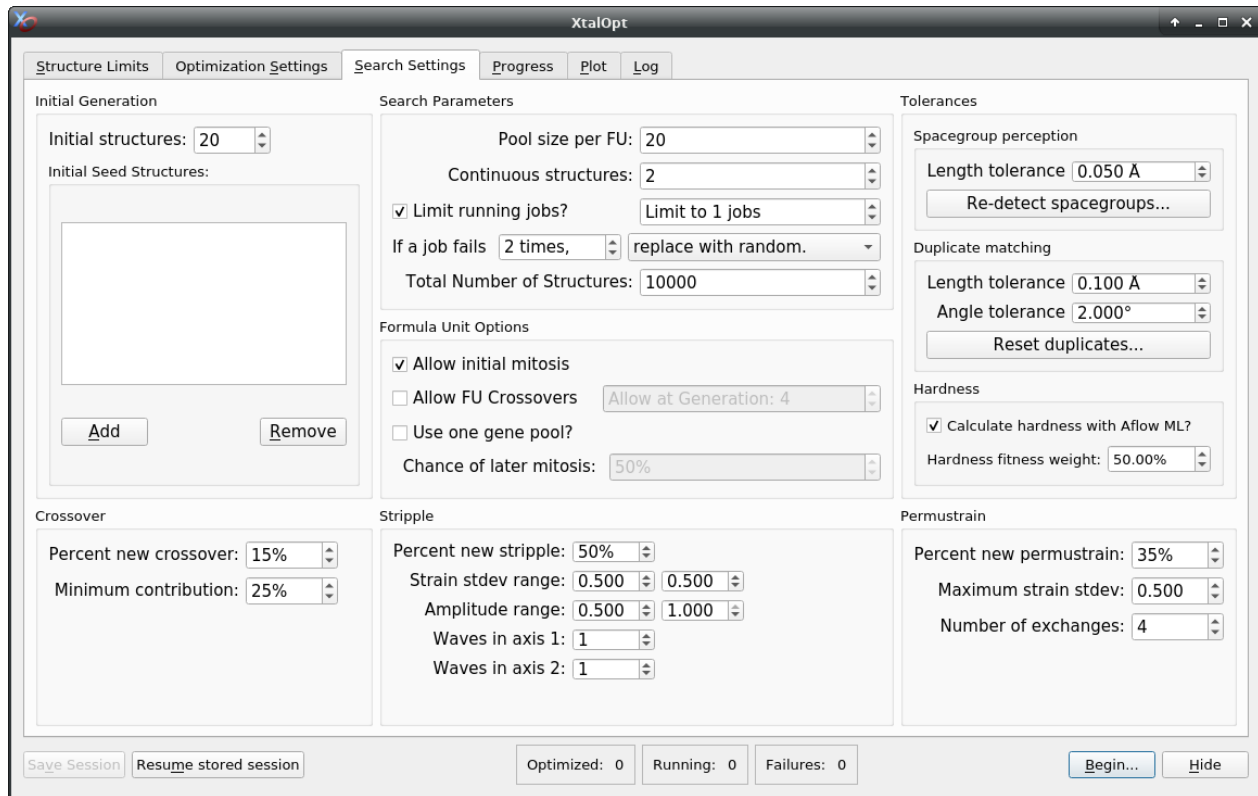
XtalOpt

Structure Limits | Optimization Settings | Search Settings | Progress | Plot | Log

Initial Generation

Initial structures: 20

Initial Seed Structures:

Add

Remove

Search Parameters

Pool size per FU: 20

Continuous structures: 2

Limit running jobs?

Limit to 1 jobs

If a job fails 2 times, replace with random.

Total Number of Structures: 10000

Formula Unit Options

Allow initial mitosis

Allow FU Crossovers

Allow at Generation: 4

Use one gene pool?

Chance of later mitosis: 50%

Tolerances

Spacegroup perception

Length tolerance 0.050 Å

Re-detect spacegroups...

Duplicate matching

Length tolerance 0.100 Å

Angle tolerance 2.000°

Reset duplicates...

Hardness

Calculate hardness with Aflow ML?

Hardness fitness weight: 50.00%

Crossover

Percent new crossover: 15%

Minimum contribution: 25%

Stripple

Percent new stripple: 50%

Strain stdev range: 0.500 0.500

Amplitude range: 0.500 1.000

Waves in axis 1: 1

Waves in axis 2: 1

Permustrain

Percent new permustrain: 35%

Maximum strain stdev: 0.500

Number of exchanges: 4

Save Session | Resume stored session

Optimized: 0 | Running: 0 | Failures: 0

Begin... | Hide